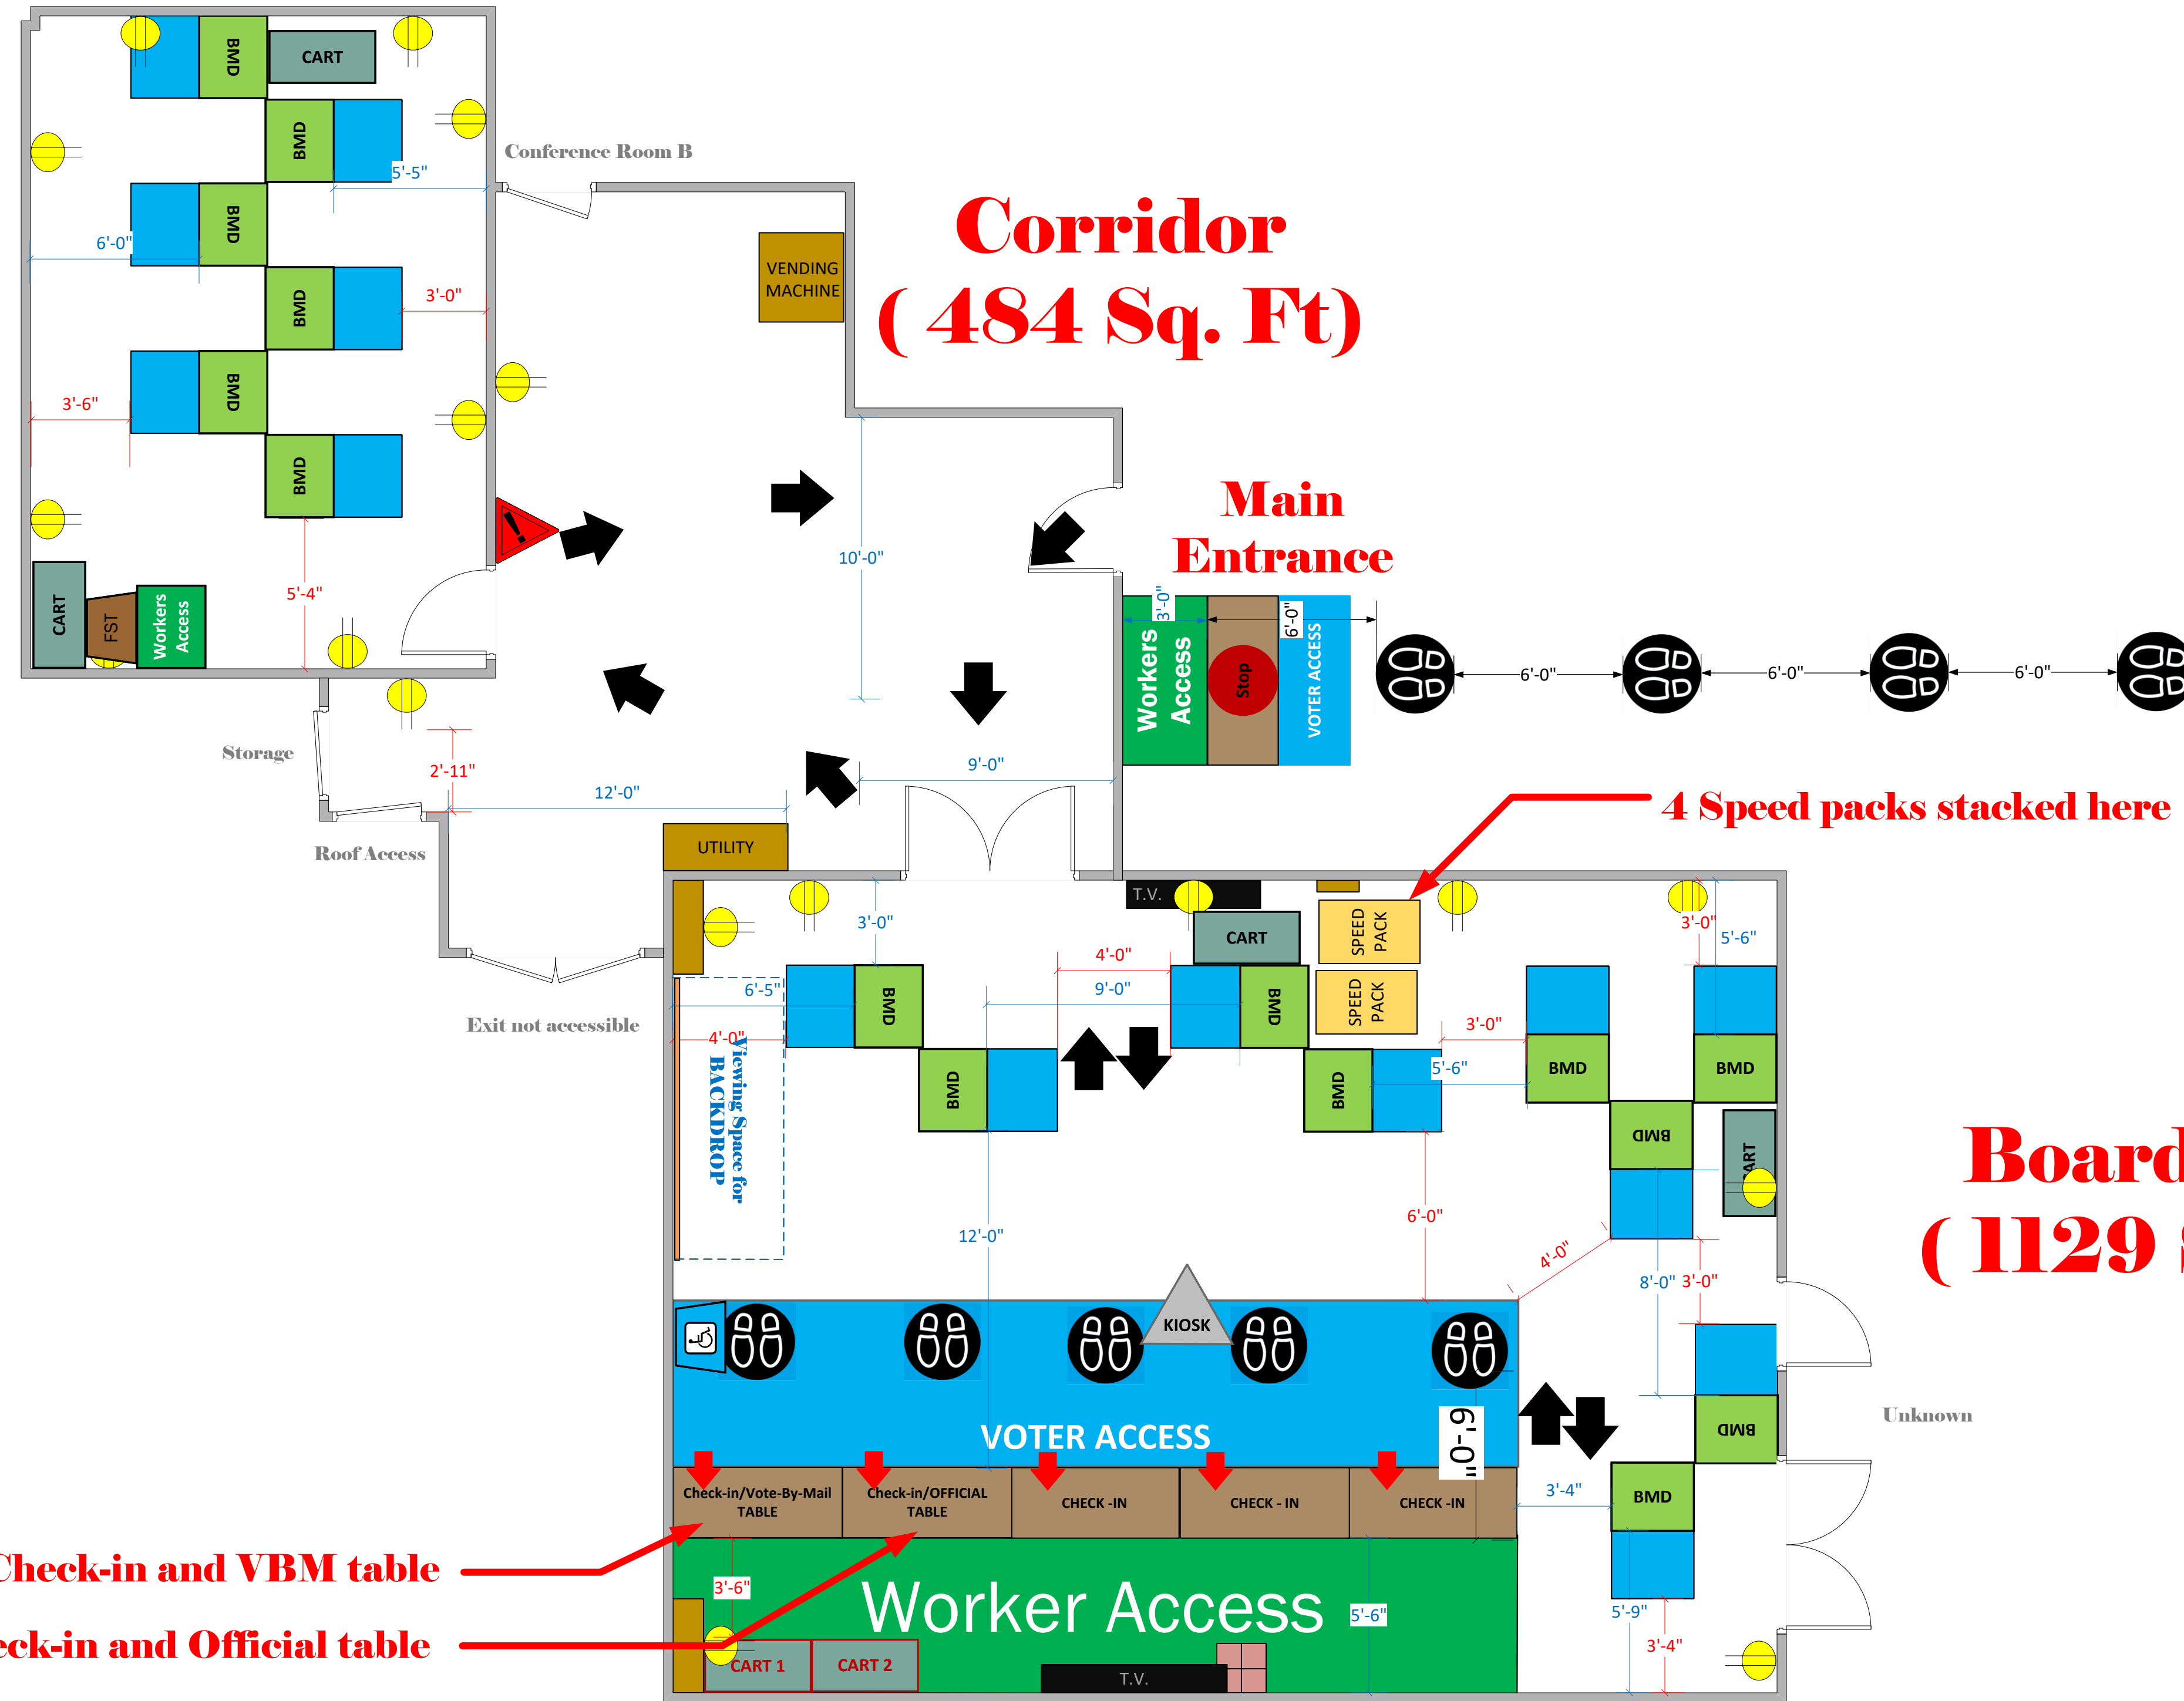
BMD
CART
BMD
5'-5"
Conference Room B
BMD
6'-0"
BMD
3'-0"
BMD
3'-6"
BMD
5'-4"
CART
FST
Workers Access

Corridor
( 484 Sq. Ft)

VENDING MACHINE

10'-0"

Main Entrance

3'-0"
6'-0"
Workers Access
Stop
VOTER ACCESS
6'-0"
6'-0"
6'-0"

Storage
2'-11"
12'-0"
9'-0"
Roof Access
UTILITY

4 Speed packs stacked here

T.V.
CART
SPEED PACK
SPEED PACK
3'-0"
4'-0"
9'-0"
6'-5"
BMD
BMD
4'-0"
Viewing Space for BACKDROP
BMD
BMD
3'-0"
5'-6"
BMD
BMD
3'-0"
5'-6"
BMD
BMD
ART
Exit not accessible

Board
( 1129

6'-0"
12'-0"
4'-0"
8'-0"
3'-0"
KIOSK
VOTER ACCESS
6'-0"
Unknown
BMD
BMD
3'-4"
Check-in/Vote-By-Mail TABLE
Check-in/OFFICIAL TABLE
CHECK -IN
CHECK - IN
CHECK -IN
Check-in and VBM table
eck-in and Official table
3'-6"
Worker Access
5'-6"
5'-9"
3'-4"
CART 1
CART 2
T.V.